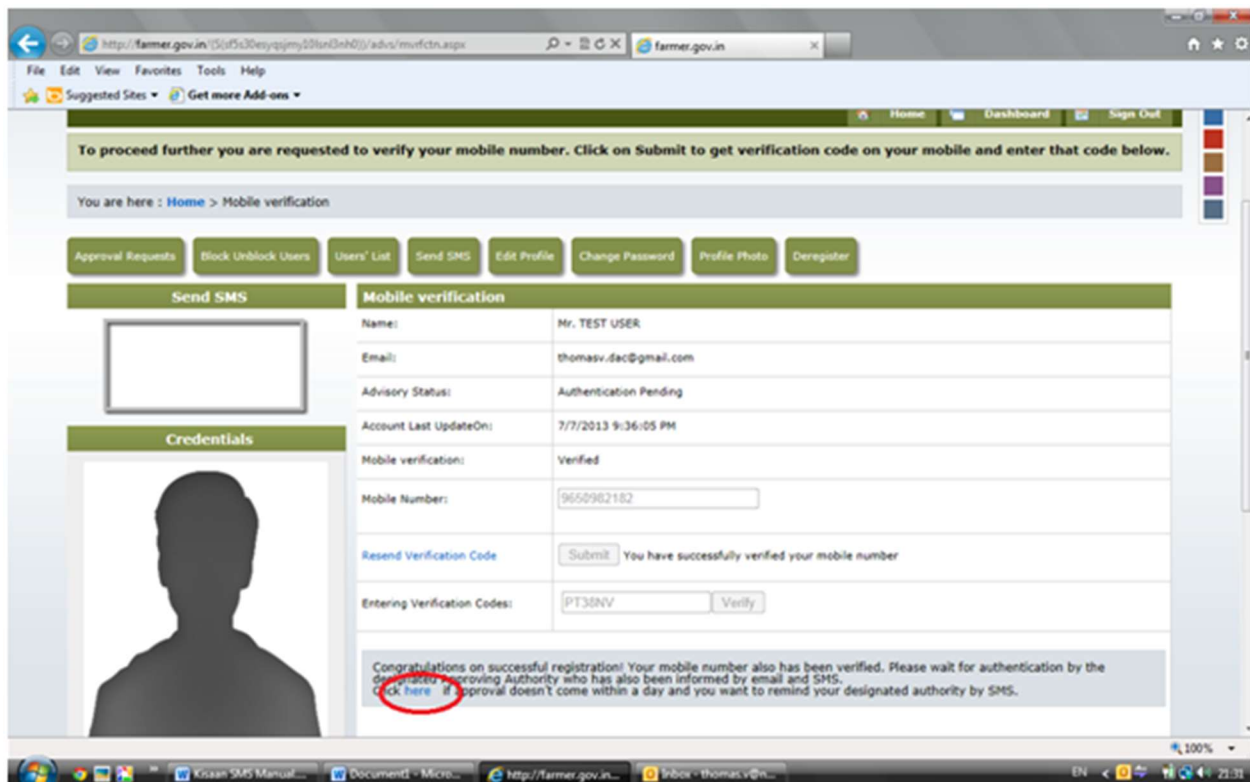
http://farmer.gov.in/(S(sf5s30esyqsjmy10lsnl3nh0))/advs/mvrfctn.aspx
farmer.gov.in

File Edit View Favorites Tools Help

Suggested Sites ▾ Get more Add-ons ▾

Home Dashboard Sign Out

To proceed further you are requested to verify your mobile number. Click on Submit to get verification code on your mobile and enter that code below.

You are here : Home > Mobile verification

Approval Requests | Block Unblock Users | Users' List | Send SMS | Edit Profile | Change Password | Profile Photo | Deregister

Send SMS

Credentials

Mobile verification

| | |
|---|---|
| Name: | Mr. TEST USER |
| Email: | thomasv.dac@gmail.com |
| Advisory Status: | Authentication Pending |
| Account Last UpdateOn: | 7/7/2013 9:36:05 PM |
| Mobile verification: | Verified |
| Mobile Number: | 9650982182 |
| Resend Verification Code | Submit You have successfully verified your mobile number |
| Entering Verification Codes: | PT38NV Verify |

Congratulations on successful registration! Your mobile number also has been verified. Please wait for authentication by the designated Approving Authority who has also been informed by email and SMS.
Click here if approval doesn't come within a day and you want to remind your designated authority by SMS.

100%

Kisaan SMS Manual... Document1 - Micro... http://farmer.gov.in... Inbox - thomas.v@n...
EN 21:31